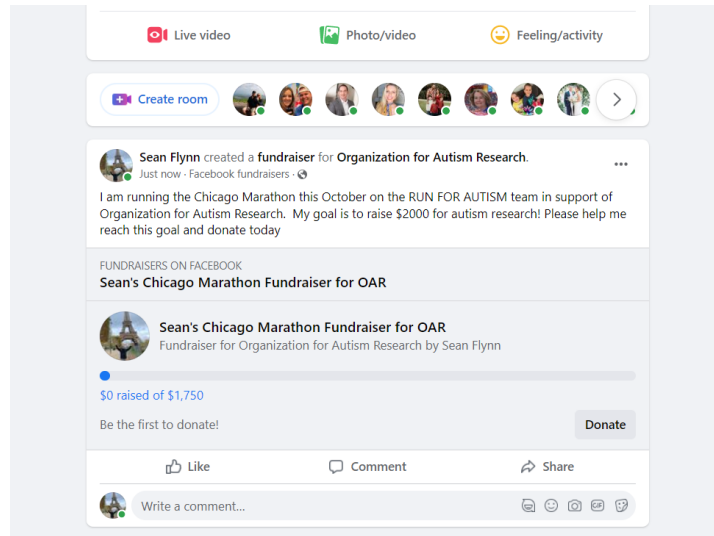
Live video
Photo/video
Feeling/activity

Create room

Sean Flynn created a fundraiser for Organization for Autism Research.
Just now · Facebook fundraisers ·

I am running the Chicago Marathon this October on the RUN FOR AUTISM team in support of Organization for Autism Research. My goal is to raise $2000 for autism research! Please help me reach this goal and donate today

FUNDRAISERS ON FACEBOOK
Sean's Chicago Marathon Fundraiser for OAR

Sean's Chicago Marathon Fundraiser for OAR
Fundraiser for Organization for Autism Research by Sean Flynn

$0 raised of $1,750

Be the first to donate!
Donate

Like
Comment
Share

Write a comment...